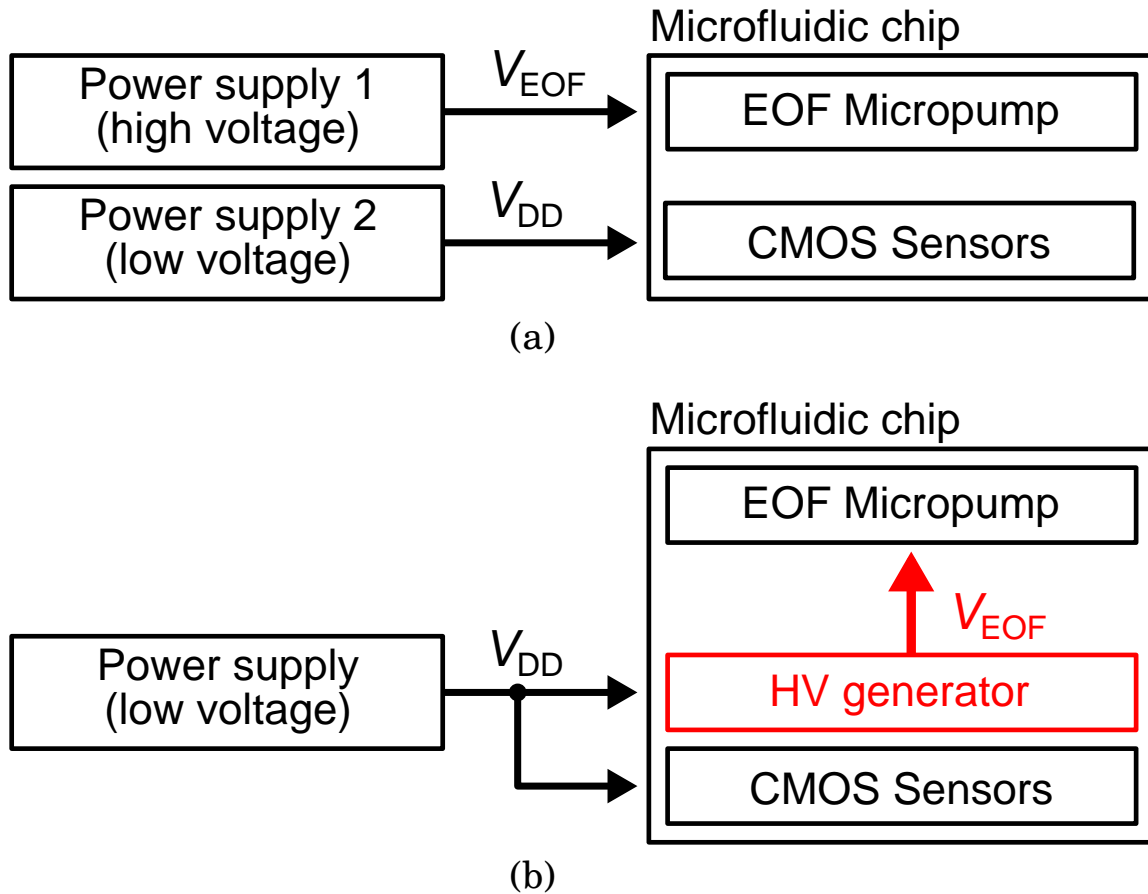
Power supply 1
(high voltage)

$V_{EOF}$

Microfluidic chip

EOF Micropump

Power supply 2
(low voltage)

$V_{DD}$

CMOS Sensors

(a)

Microfluidic chip

EOF Micropump

$V_{EOF}$

Power supply
(low voltage)

$V_{DD}$

HV generator

CMOS Sensors

(b)